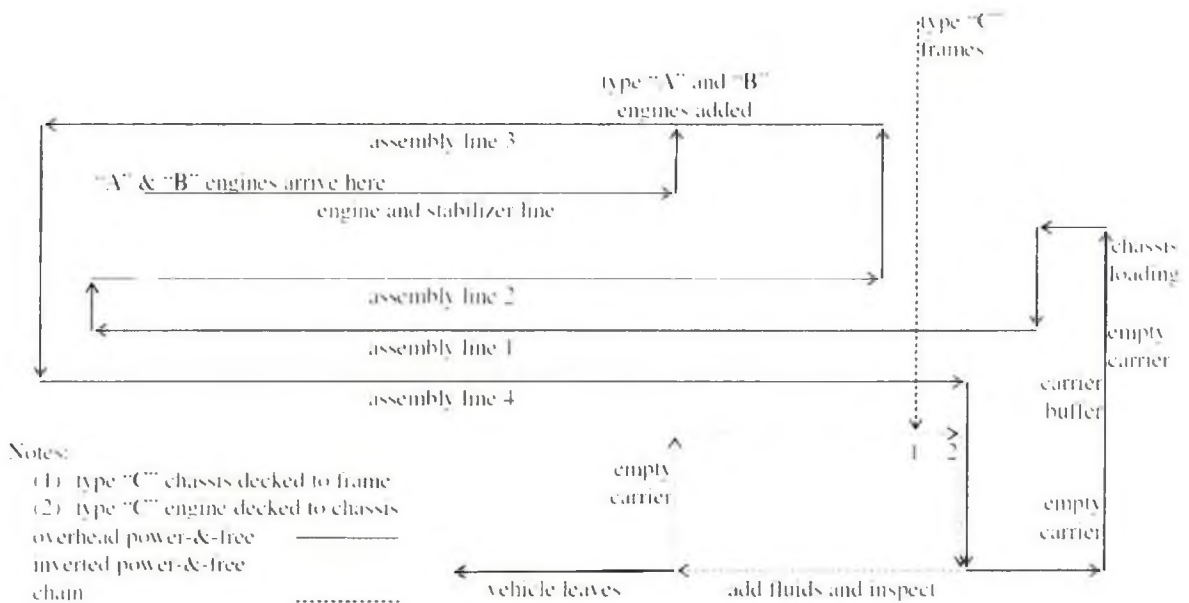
type "C" frames

type "A" and "B" engines added

assembly line 3

"A" & "B" engines arrive here

engine and stabilizer line

chassis loading

assembly line 2

assembly line 1

empty carrier

assembly line 4

carrier buffer

Notes:
(1) type "C" chassis decked to frame
(2) type "C" engine decked to chassis
overhead power-&-free
inverted power-&-free
chain

empty carrier

1 2

empty carrier

vehicle leaves

add fluids and inspect